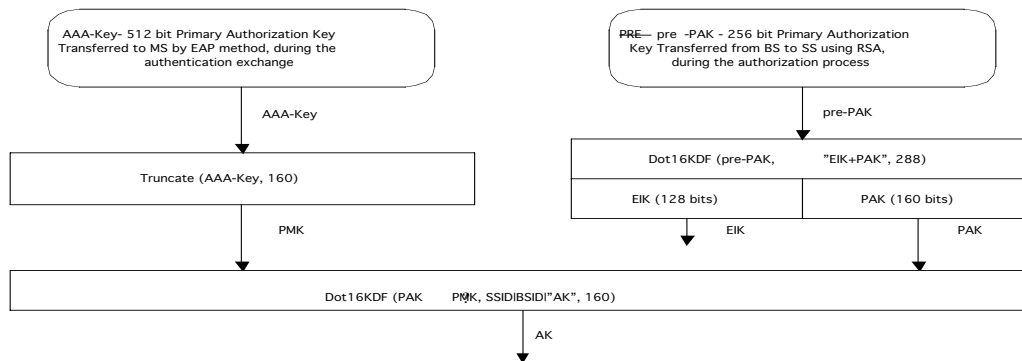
AAA-Key- 512 bit Primary Authorization Key Transferred to MS by EAP method, during the authentication exchange

PRE pre -PAK - 256 bit Primary Authorization Key Transferred from BS to SS using RSA, during the authorization process

AAA-Key

pre-PAK

Truncate (AAA-Key, 160)

Dot16KDF (pre-PAK, "EIK+PAK", 288)

EIK (128 bits)

PAK (160 bits)

PMK

EIK

PAK

Dot16KDF (PAK PMK, SSID|BSID|"AK", 160)

AK